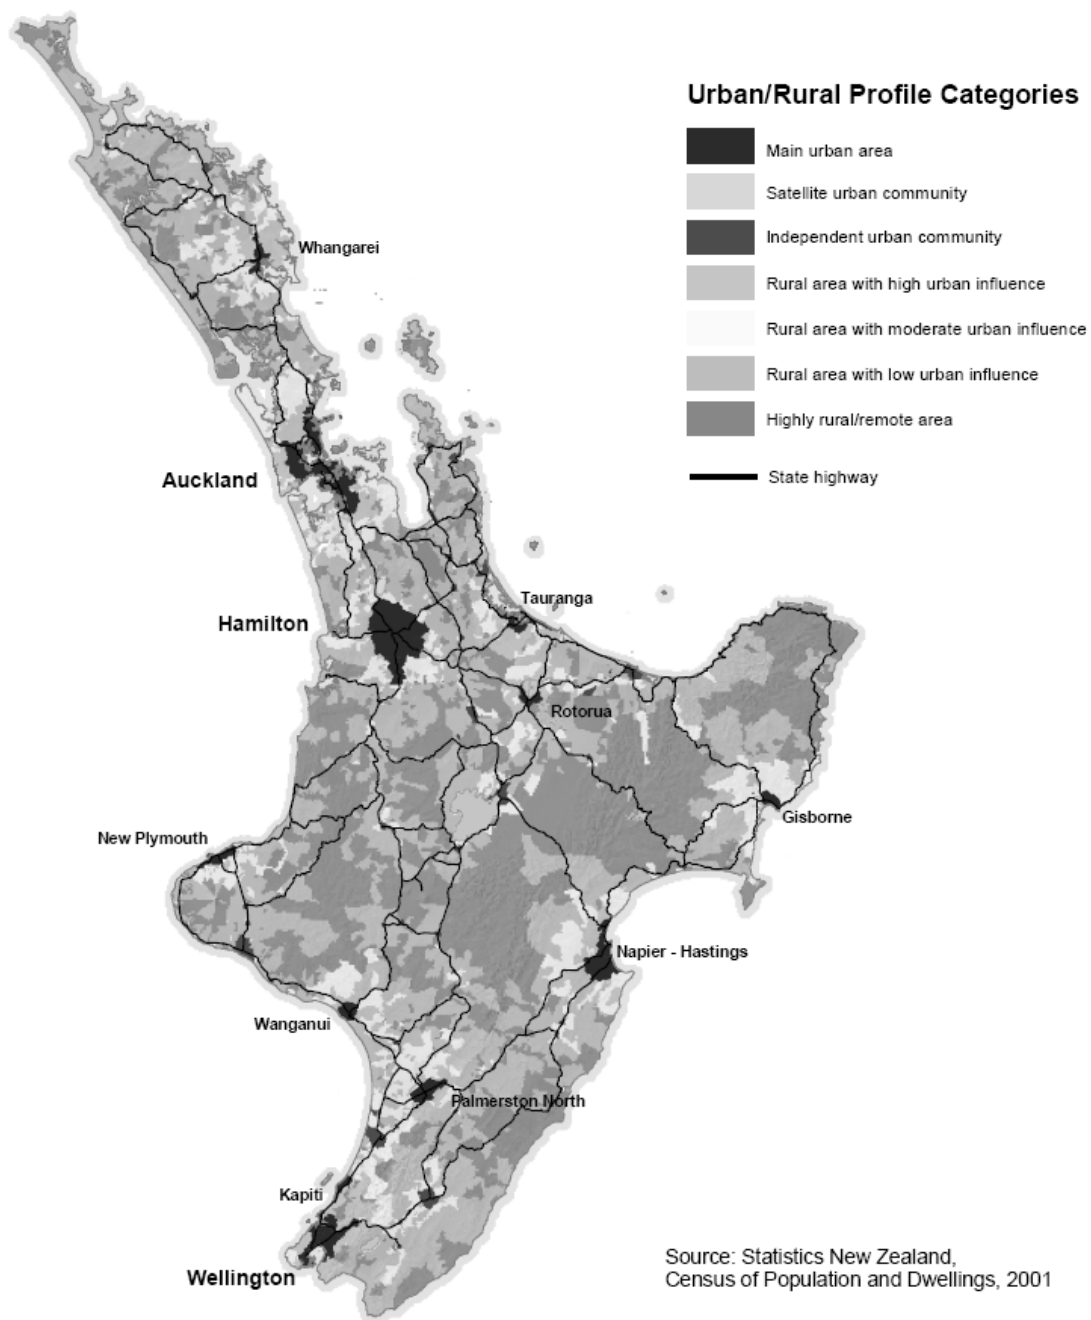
Urban/Rural Profile Categories

Main urban area
Satellite urban community
Independent urban community
Rural area with high urban influence
Rural area with moderate urban influence
Rural area with low urban influence
Highly rural/remote area
State highway

Whangarei
Auckland
Tauranga
Hamilton
Rotorua
Gisborne
New Plymouth
Napier - Hastings
Wanganui
Palmerston North
Kapiti
Wellington

Source: Statistics New Zealand, Census of Population and Dwellings, 2001